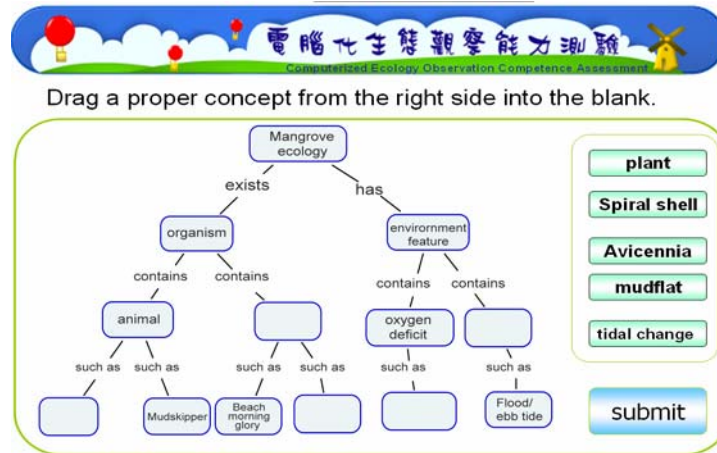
電腦化生態觀察能力測驗
Computerized Ecology Observation Competence Assessment

Drag a proper concept from the right side into the blank.

Mangrove ecology
exists
has
organism
environment feature
contains
contains
contains
contains
animal
oxygen deficit
such as
such as
such as
such as
such as
such as
Mudskipper
Beach morning glory
Flood/ ebb tide

plant
Spiral shell
Avicennia
mudflat
tidal change

submit